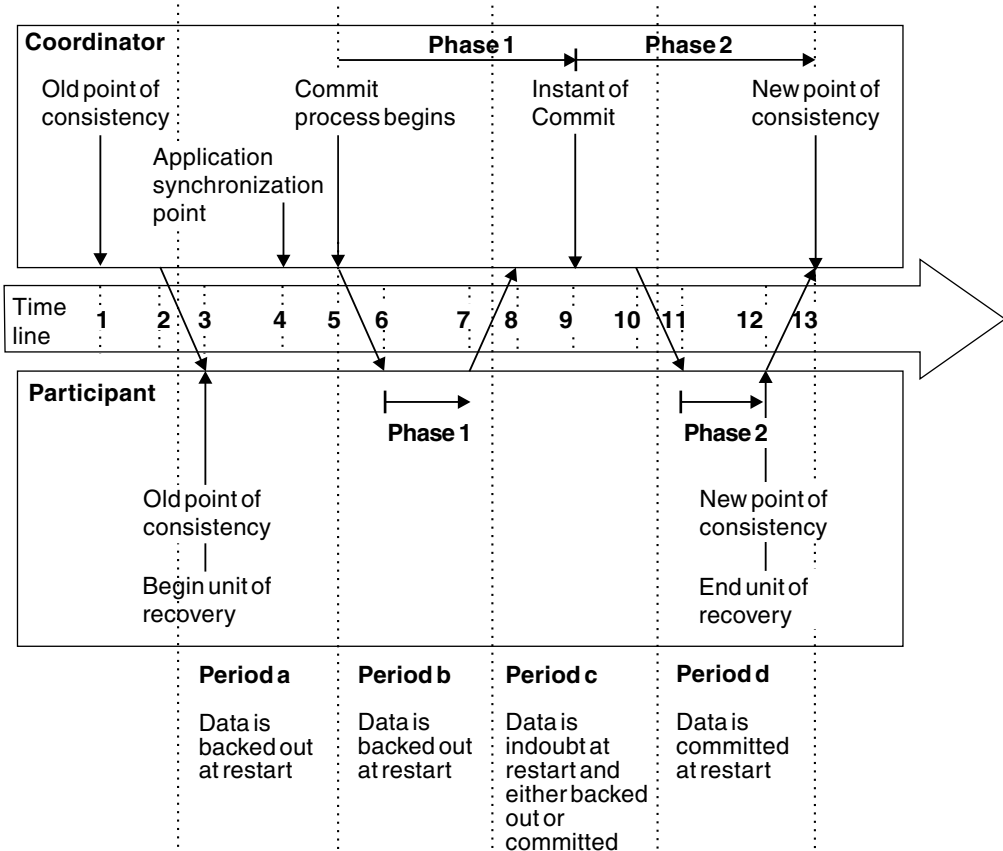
Coordinator

Phase 1

Phase 2

Old point of consistency

Commit process begins

Instant of Commit

New point of consistency

Application synchronization point

Time line

1 2 3 4 5 6 7 8 9 10 11 12 13

Participant

Phase 1

Phase 2

Old point of consistency

Begin unit of recovery

New point of consistency

End unit of recovery

Period a

Data is backed out at restart

Period b

Data is backed out at restart

Period c

Data is indoubt at restart and either backed out or committed

Period d

Data is committed at restart